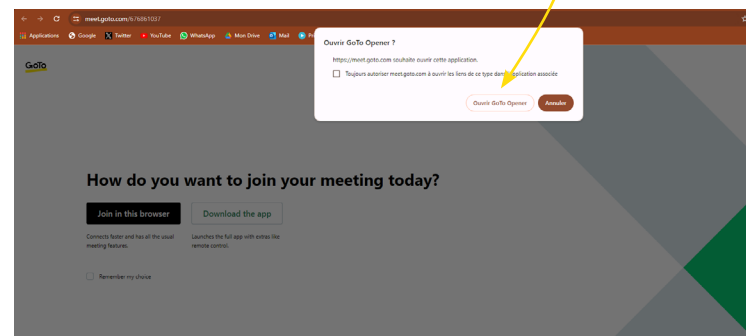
meet.goto.com/676861037

Applications Google Twitter YouTube WhatsApp Mon Drive Mail Pr

GoTo

Ouvrir GoTo Opener ?

https://meet.goto.com souhaite ouvrir cette application.

Toujours autoriser meet.goto.com à ouvrir les liens de ce type dans l'application associée

Ouvrir GoTo Opener

Annuler

How do you want to join your meeting today?

Join in this browser

Download the app

Connects faster and has all the usual meeting features.

Launches the full app with extras like remote control.

Remember my choice